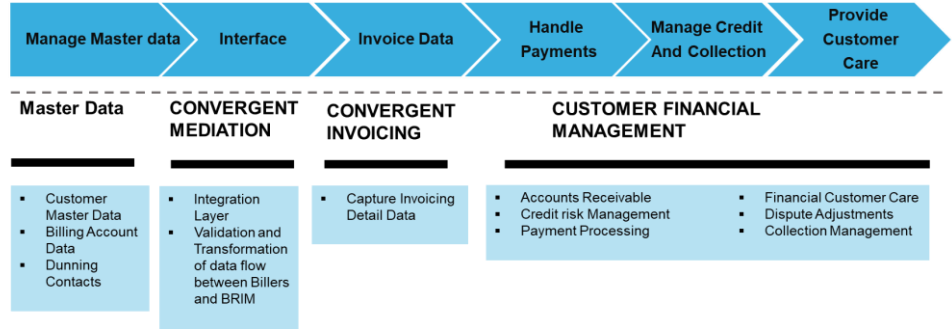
Manage Master data

Interface

Invoice Data

Handle Payments

Manage Credit And Collection

Provide Customer Care

Master Data

CONVERGENT MEDIATION

CONVERGENT INVOICING

CUSTOMER FINANCIAL MANAGEMENT

- Customer Master Data
- Billing Account Data
- Dunning Contacts

- Integration Layer
- Validation and Transformation of data flow between Billers and BRIM

- Capture Invoicing Detail Data

- Accounts Receivable
- Credit risk Management
- Payment Processing

- Financial Customer Care
- Dispute Adjustments
- Collection Management